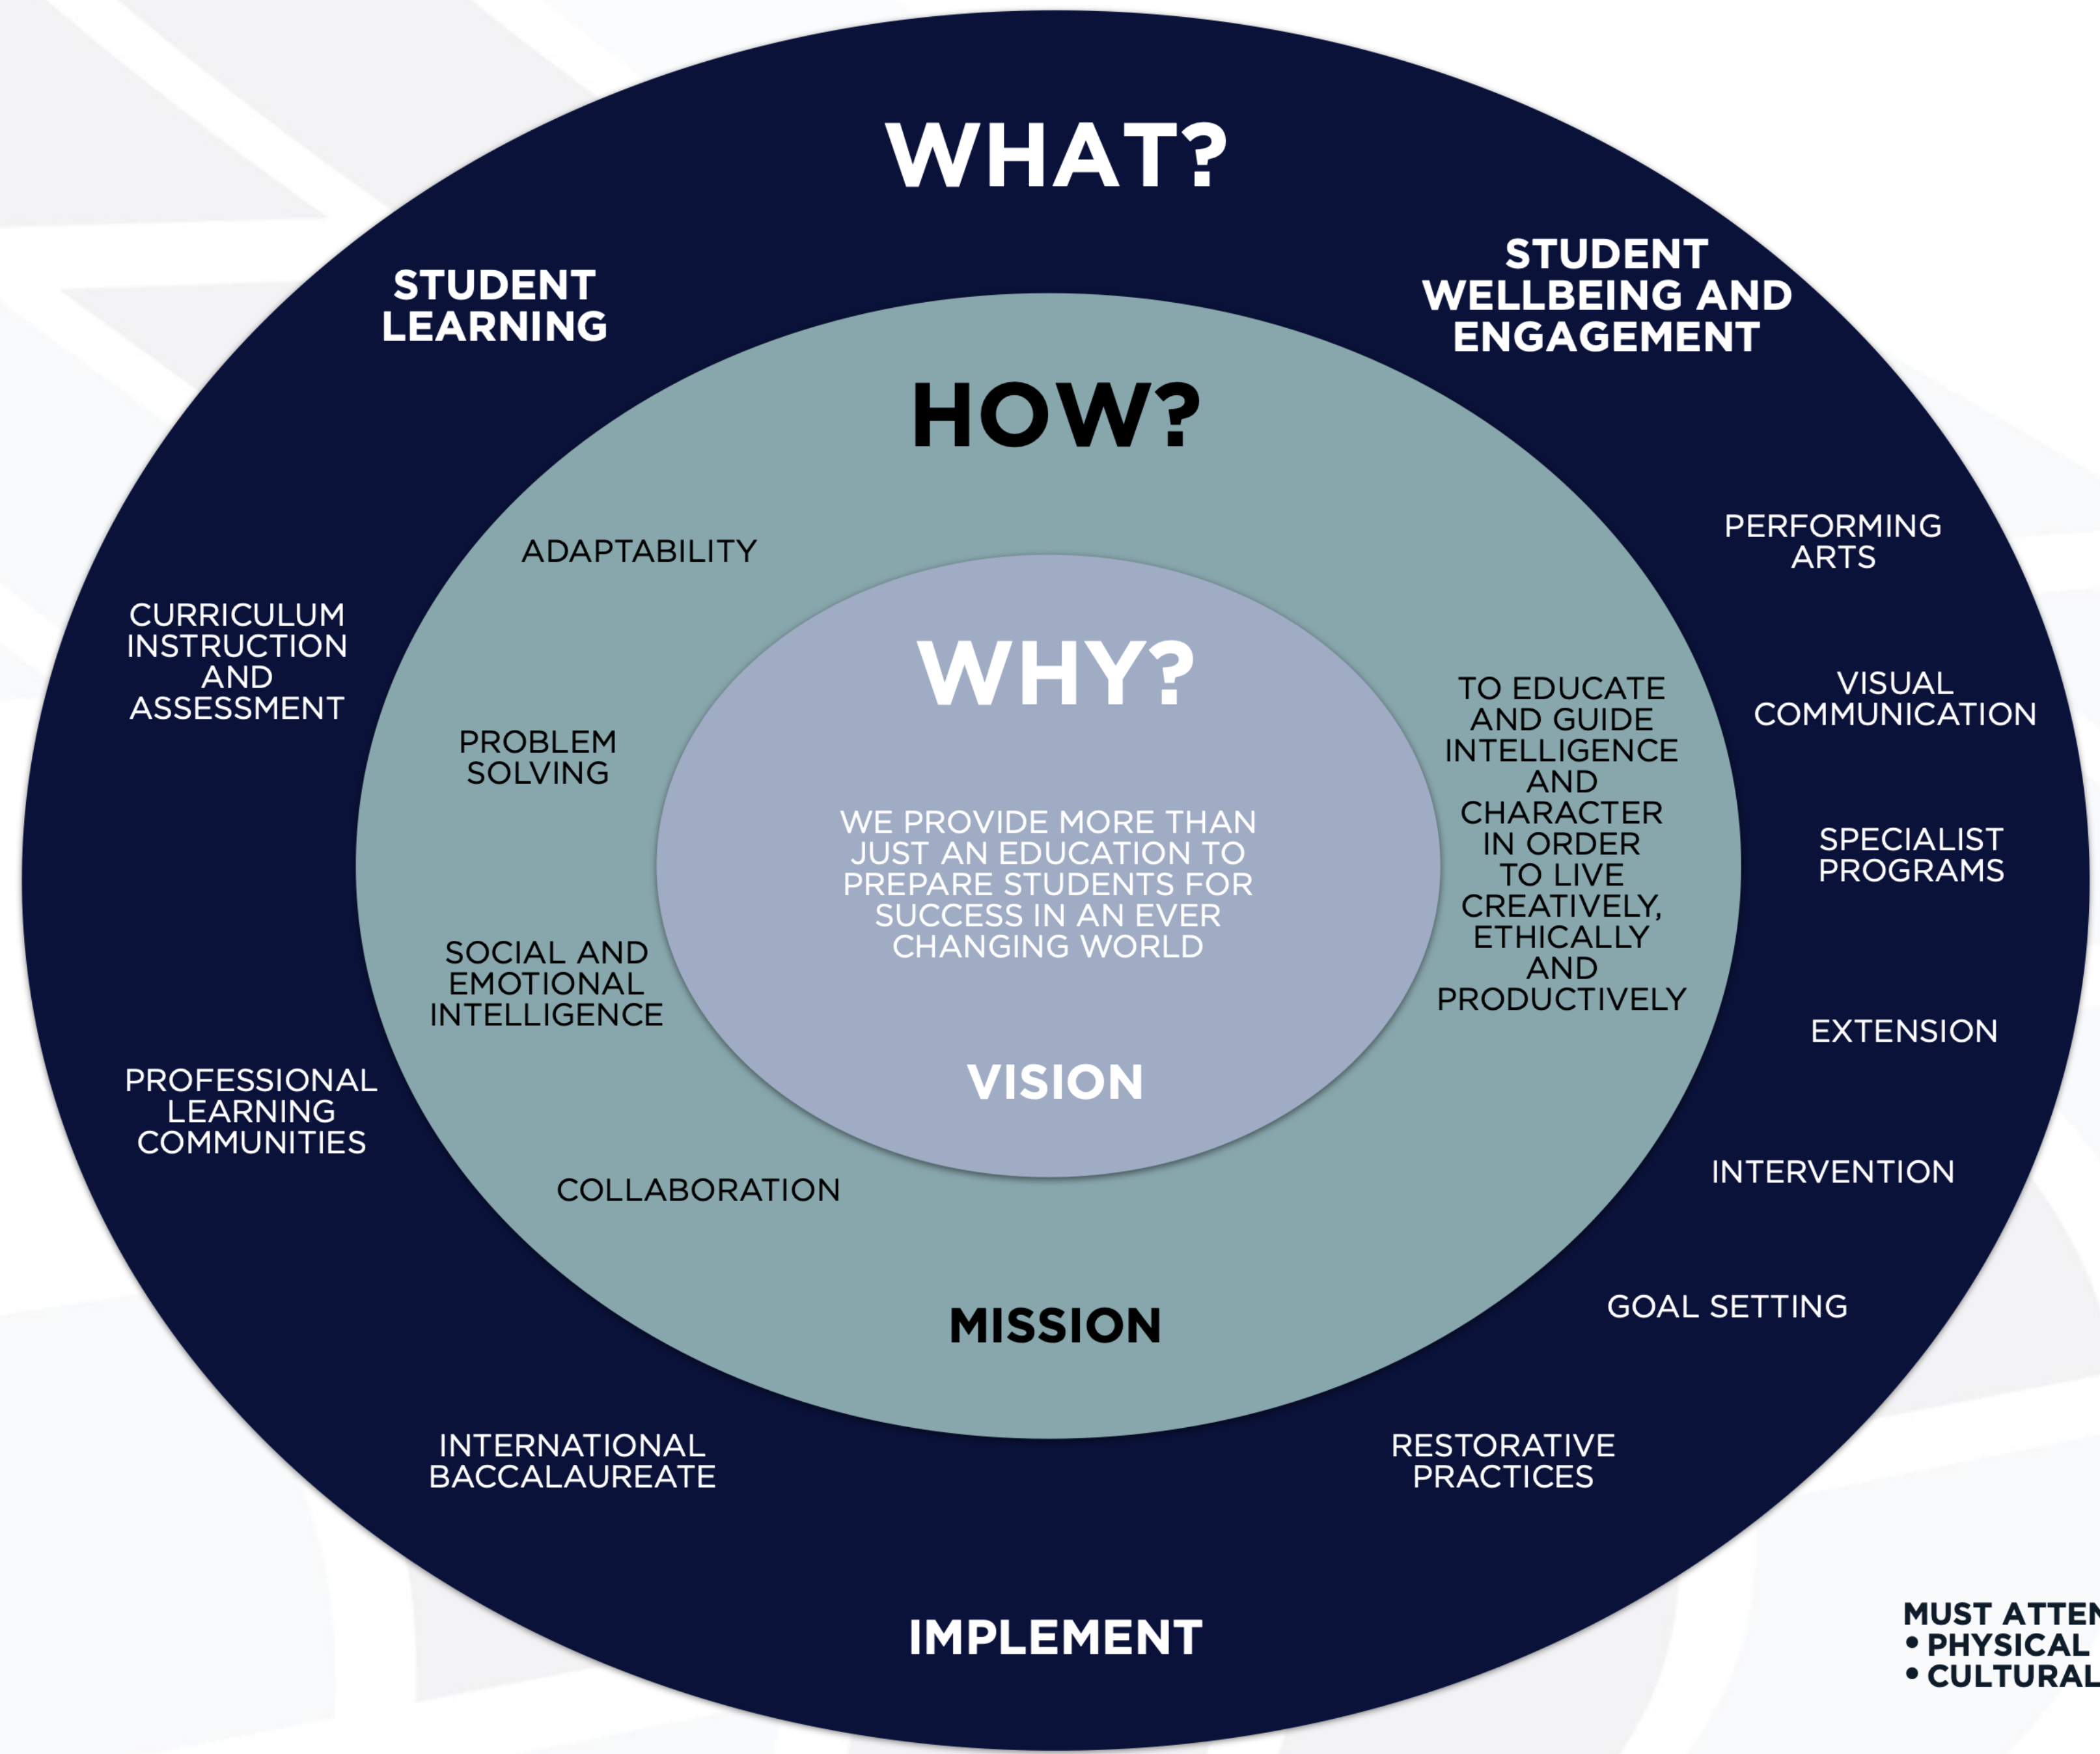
WHAT?

STUDENT LEARNING

STUDENT WELLBEING AND ENGAGEMENT

HOW?

ADAPTABILITY

PERFORMING ARTS

CURRICULUM INSTRUCTION AND ASSESSMENT

WHY?

TO EDUCATE AND GUIDE INTELLIGENCE AND CHARACTER IN ORDER TO LIVE CREATIVELY, ETHICALLY AND PRODUCTIVELY

VISUAL COMMUNICATION

PROBLEM SOLVING

WE PROVIDE MORE THAN JUST AN EDUCATION TO PREPARE STUDENTS FOR SUCCESS IN AN EVER CHANGING WORLD

SPECIALIST PROGRAMS

SOCIAL AND EMOTIONAL INTELLIGENCE

EXTENSION

VISION

PROFESSIONAL LEARNING COMMUNITIES

COLLABORATION

INTERVENTION

GOAL SETTING

MISSION

INTERNATIONAL BACCALAUREATE

RESTORATIVE PRACTICES

IMPLEMENT

MUST ATTEN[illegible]
• PHYSICAL
• CULTURAL